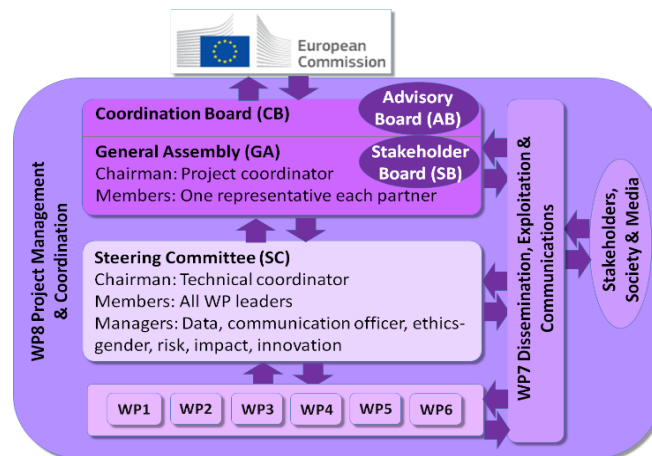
European Commission

WP8 Project Management & Coordination

Coordination Board (CB)

Advisory Board (AB)

General Assembly (GA)
Chairman: Project coordinator
Members: One representative each partner

Stakeholder Board (SB)

Steering Committee (SC)
Chairman: Technical coordinator
Members: All WP leaders
Managers: Data, communication officer, ethics-gender, risk, impact, innovation

WP1 WP2 WP3 WP4 WP5 WP6

WP7 Dissemination, Exploitation & Communications

Stakeholders, Society & Media